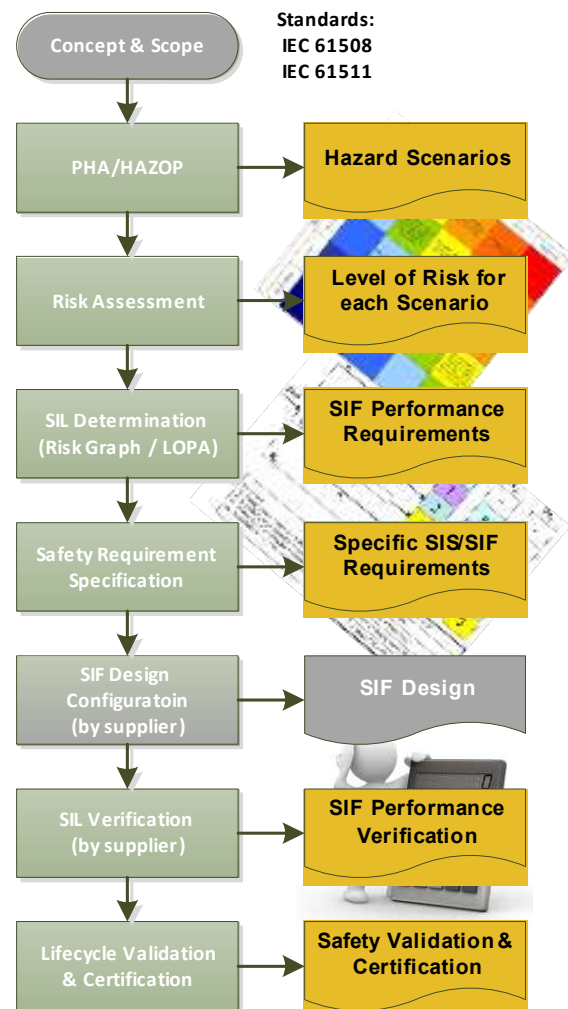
Concept & Scope

Standards:
IEC 61508
IEC 61511

PHA/HAZOP

Hazard Scenarios

Risk Assessment

Level of Risk for each Scenario

SIL Determination (Risk Graph / LOPA)

SIF Performance Requirements

Safety Requirement Specification

Specific SIS/SIF Requirements

SIF Design Configuratoin (by supplier)

SIF Design

SIL Verification (by supplier)

SIF Performance Verification

Lifecycle Validation & Certification

Safety Validation & Certification